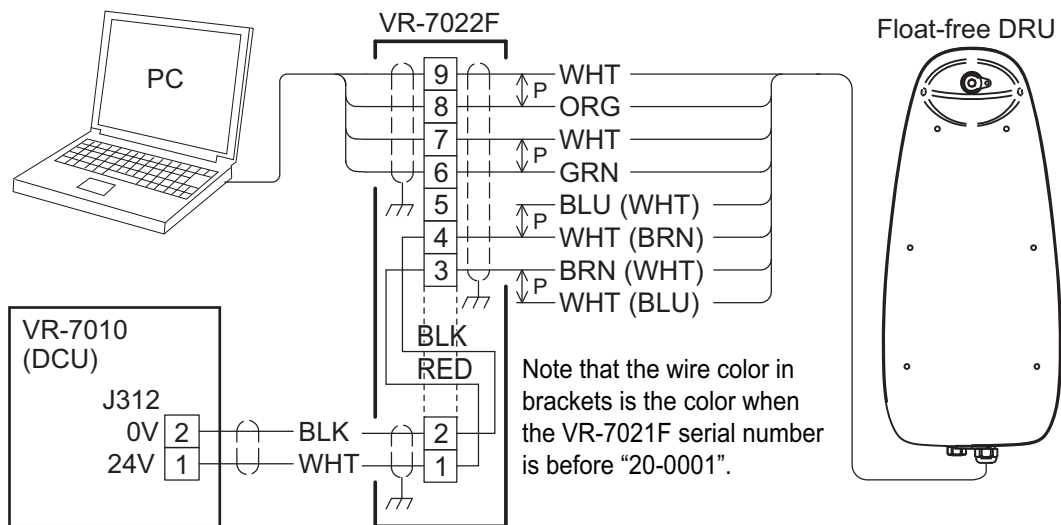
VR-7022F

Float-free DRU

PC

9
8
7
6
5
4
3

P
WHT
ORG
P
WHT
GRN
P
BLU (WHT)
WHT (BRN)
P
BRN (WHT)
WHT (BLU)

VR-7010
(DCU)

J312
0V 2
24V 1

BLK
WHT

BLK
RED

2
1

Note that the wire color in brackets is the color when the VR-7021F serial number is before "20-0001".